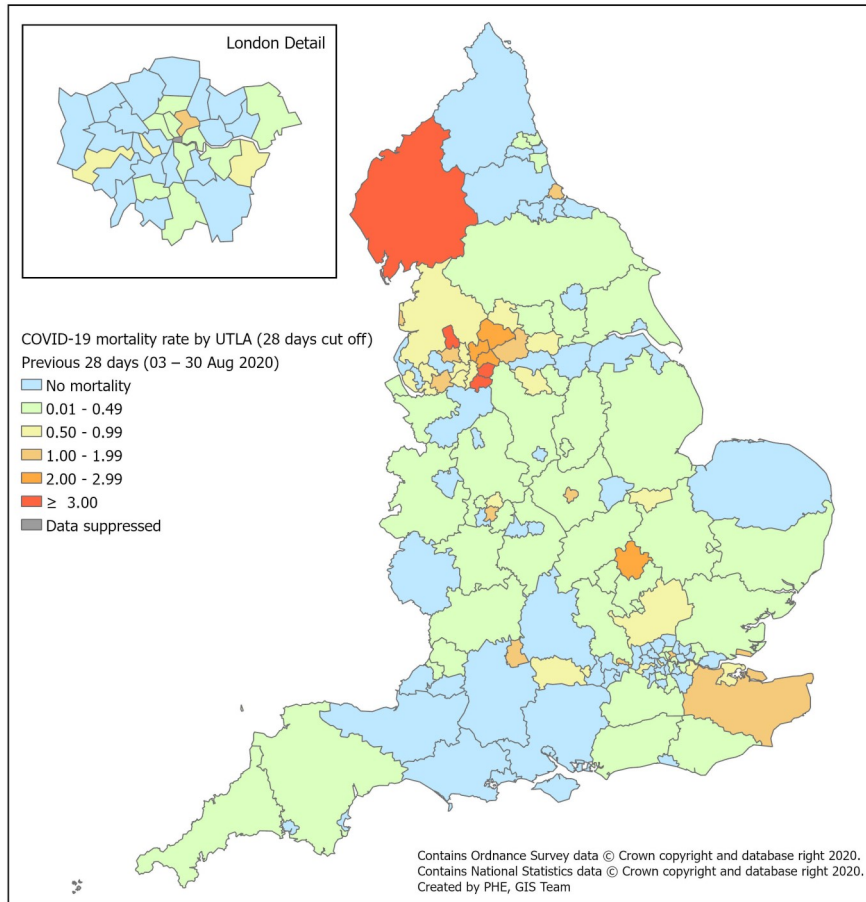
London Detail

COVID-19 mortality rate by UTLA (28 days cut off)
Previous 28 days (03 – 30 Aug 2020)
No mortality
0.01 - 0.49
0.50 - 0.99
1.00 - 1.99
2.00 - 2.99
$\geq$ 3.00
Data suppressed

Contains Ordnance Survey data © Crown copyright and database right 2020.
Contains National Statistics data © Crown copyright and database right 2020.
Created by PHE, GIS Team